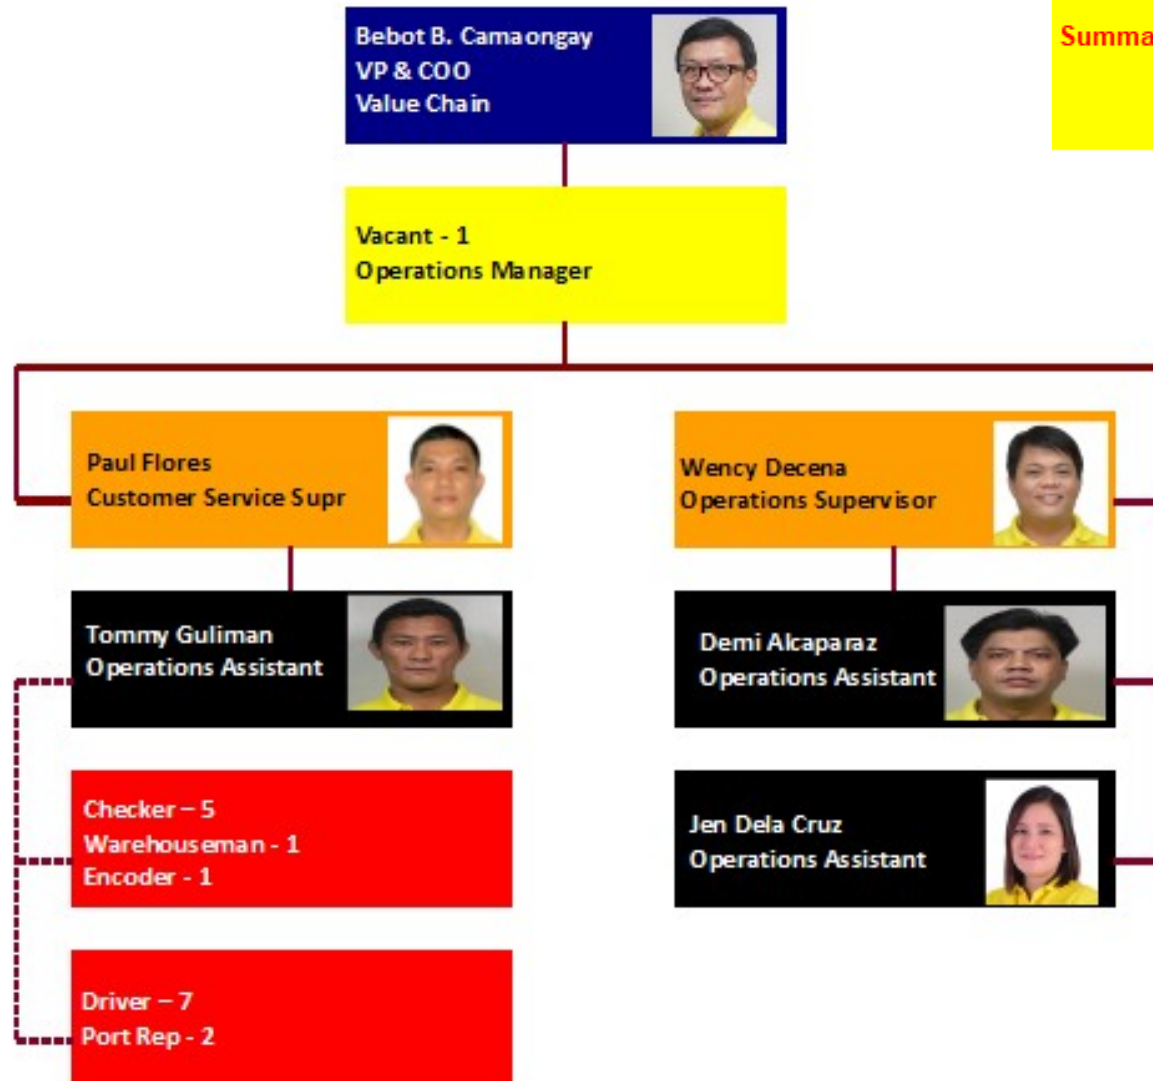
Bebot B. Camaongay
VP & COO
Value Chain

Summa

Vacant - 1
Operations Manager

Paul Flores
Customer Service Supr

Wency Decena
Operations Supervisor

Tommy Guliman
Operations Assistant

Demi Alcaparaz
Operations Assistant

Checker – 5
Warehouseman - 1
Encoder - 1

Jen Dela Cruz
Operations Assistant

Driver – 7
Port Rep - 2